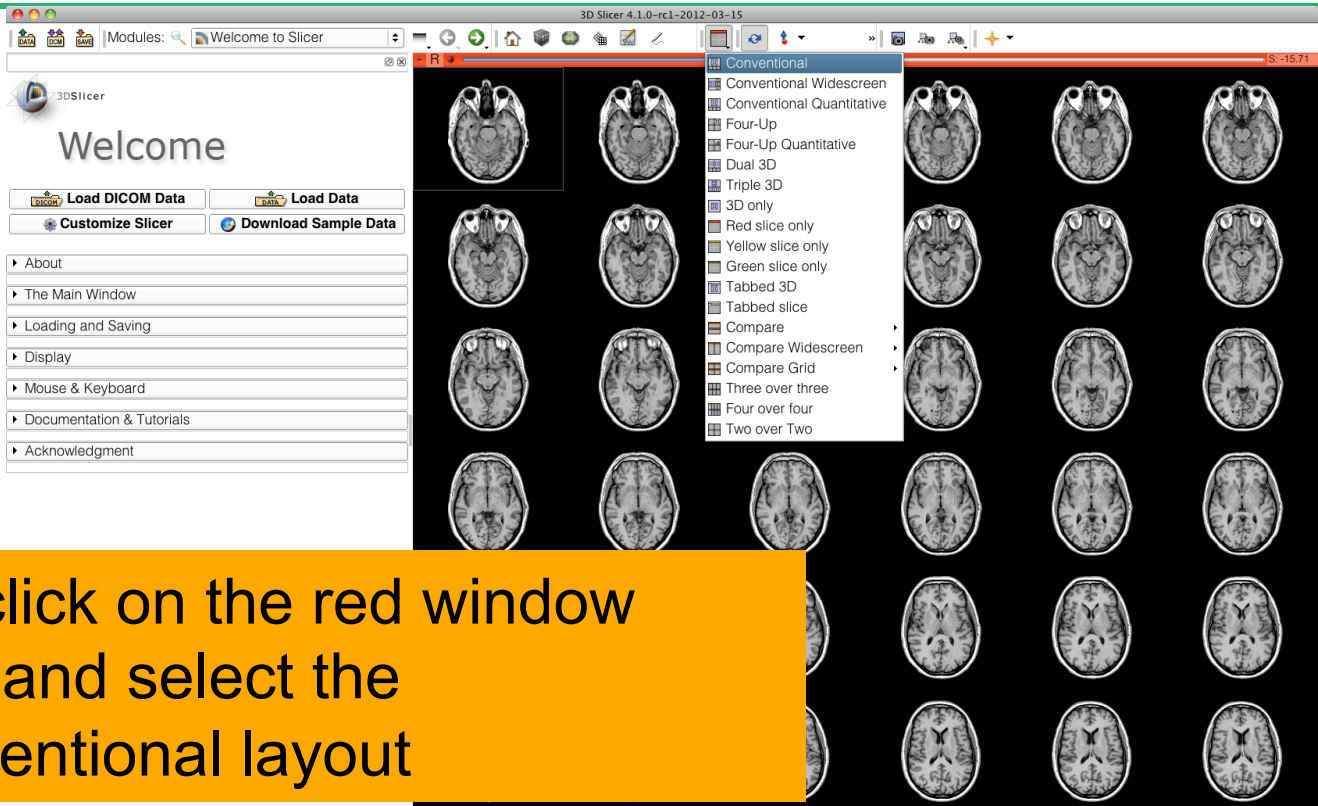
3D Slicer 4.1.0-rc1-2012-03-15

DATA DCM SAVE Modules: Welcome to Slicer

R

S: -15.71

3DSlicer

Welcome

Load DICOM Data
Load Data
Customize Slicer
Download Sample Data

About
The Main Window
Loading and Saving
Display
Mouse & Keyboard
Documentation & Tutorials
Acknowledgment

Conventional
Conventional Widescreen
Conventional Quantitative
Four-Up
Four-Up Quantitative
Dual 3D
Triple 3D
3D only
Red slice only
Yellow slice only
Green slice only
Tabbed 3D
Tabbed slice
Compare
Compare Widescreen
Compare Grid
Three over three
Four over four
Two over Two

click on the red window and select the entional layout